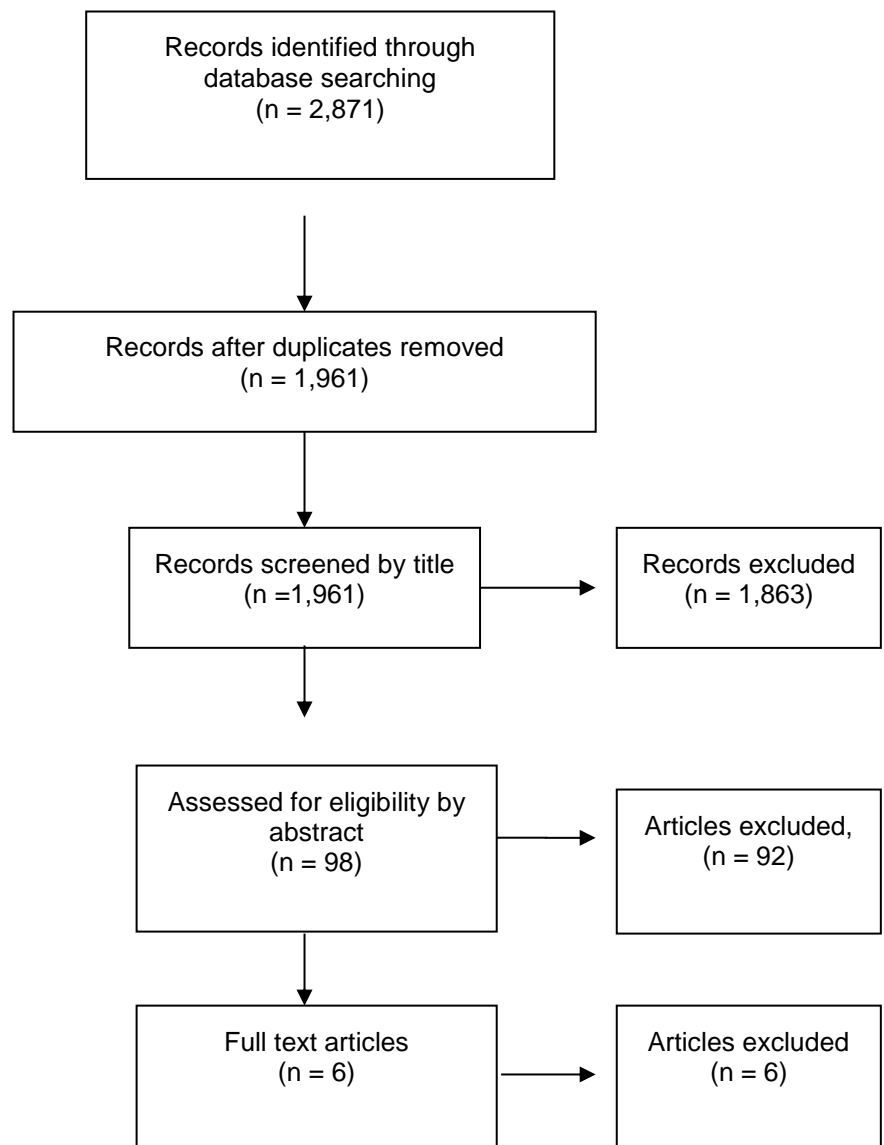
Records identified through database searching
(n = 2,871)

Records after duplicates removed
(n = 1,961)

Records screened by title
(n =1,961)

Records excluded
(n = 1,863)

Assessed for eligibility by abstract
(n = 98)

Articles excluded,
(n = 92)

Full text articles
(n = 6)

Articles excluded
(n = 6)